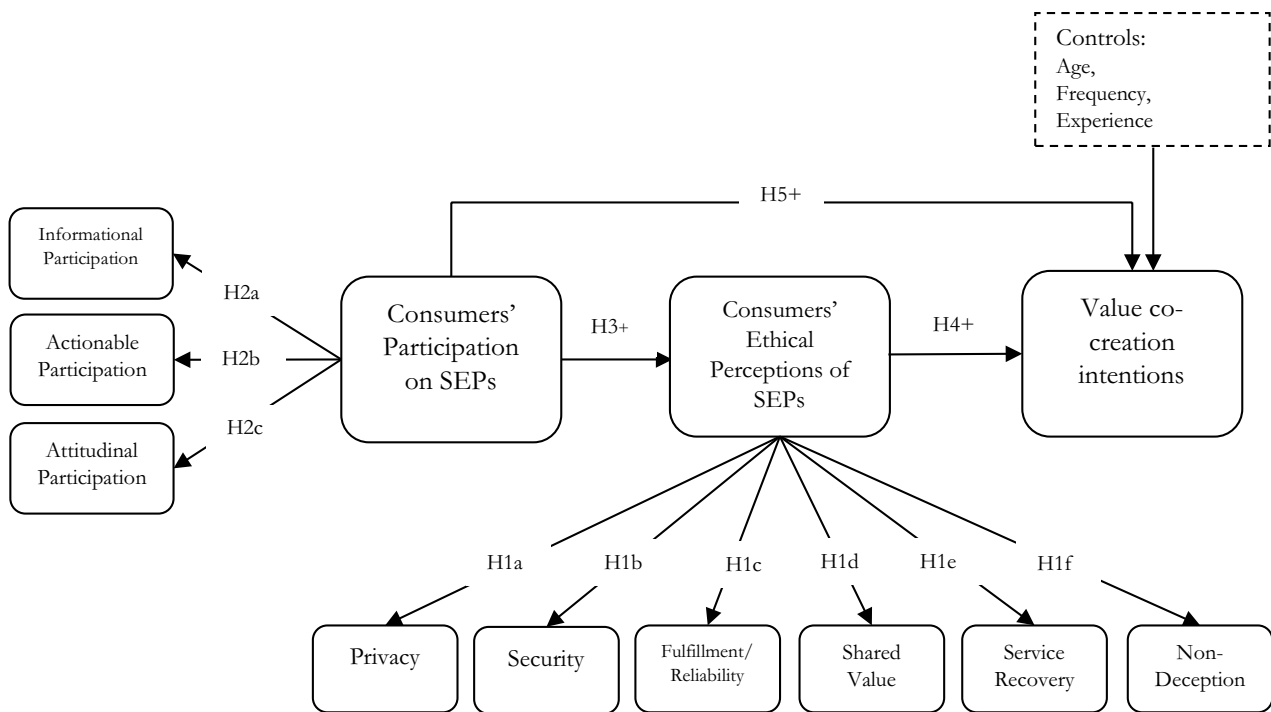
Controls:
Age,
Frequency,
Experience

H5+

Informational Participation

H2a

Actionable Participation

H2b

Attitudinal Participation

H2c

Consumers' Participation on SEPs

H3+

Consumers' Ethical Perceptions of SEPs

H4+

Value co-creation intentions

H1a

H1b

H1c

H1d

H1e

H1f

Privacy

Security

Fulfillment/ Reliability

Shared Value

Service Recovery

Non-Deception